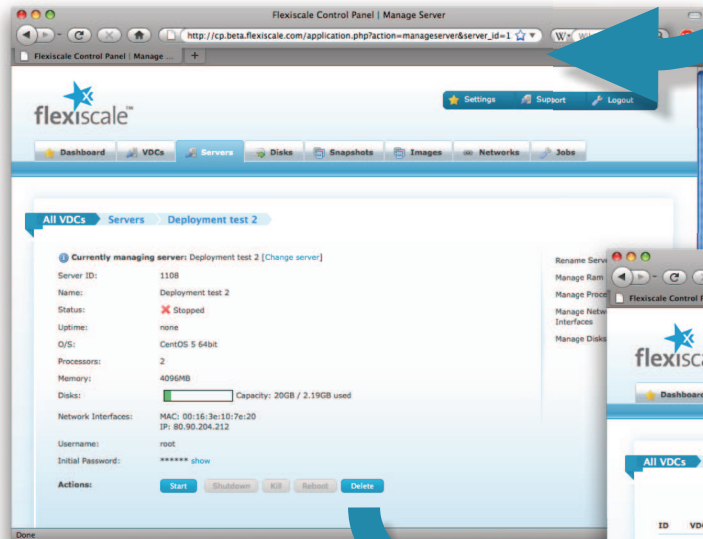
Flexiscale Control Panel | Manage Server

http://cp.beta.flexiscale.com/application.php?action=manageserver&server_id=1

Flexiscale Control Panel | Manage ...

flexiscale™

Settings Support Logout

Dashboard VDCs Servers Disks Snapshots Images Networks Jobs

All VDCs Servers Deployment test 2

Currently managing server: Deployment test 2 [Change server]

| | |
|---|---|
| Server ID: | 1108 |
| Name: | Deployment test 2 |
| Status: | Stopped |
| Uptime: | none |
| O/S: | CentOS 5 64bit |
| Processors: | 2 |
| Memory: | 4096MB |
| Disks: | Capacity: 20GB / 2.19GB used |
| Network Interfaces: | MAC: 00:16:3e:10:7e:20 IP: 80.90.204.212 |
| Username: | root |
| Initial Password: | ****** show |
| Actions: | Start Shutdown Kill Reboot Delete |

Rename Serv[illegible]
Manage Ram
Manage Proce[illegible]
Manage Netw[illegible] Interfaces
Manage Disks

Flexiscale Control P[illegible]

flexisca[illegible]

Dashboard

All VDCs

ID VD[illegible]

Done